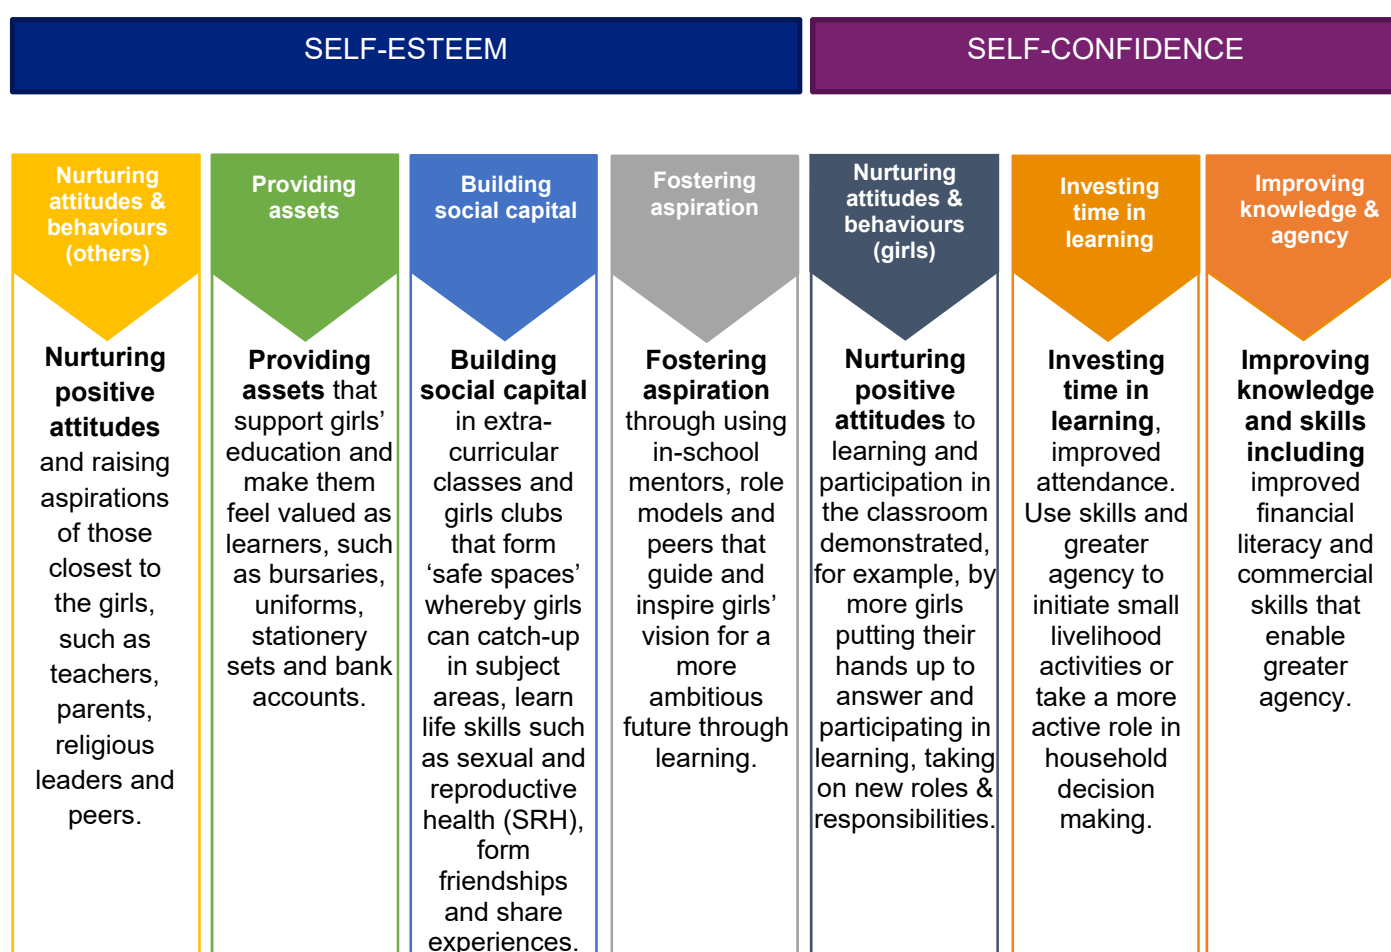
SELF-ESTEEM

SELF-CONFIDENCE

Nurturing attitudes & behaviours (others)

Nurturing positive attitudes and raising aspirations of those closest to the girls, such as teachers, parents, religious leaders and peers.

Providing assets

Providing assets that support girls' education and make them feel valued as learners, such as bursaries, uniforms, stationery sets and bank accounts.

Building social capital

Building social capital in extra-curricular classes and girls clubs that form 'safe spaces' whereby girls can catch-up in subject areas, learn life skills such as sexual and reproductive health (SRH), form friendships and share experiences.

Fostering aspiration

Fostering aspiration through using in-school mentors, role models and peers that guide and inspire girls' vision for a more ambitious future through learning.

Nurturing attitudes & behaviours (girls)

Nurturing positive attitudes to learning and participation in the classroom demonstrated, for example, by more girls putting their hands up to answer and participating in learning, taking on new roles & responsibilities.

Investing time in learning

Investing time in learning, improved attendance. Use skills and greater agency to initiate small livelihood activities or take a more active role in household decision making.

Improving knowledge & agency

Improving knowledge and skills including improved financial literacy and commercial skills that enable greater agency.